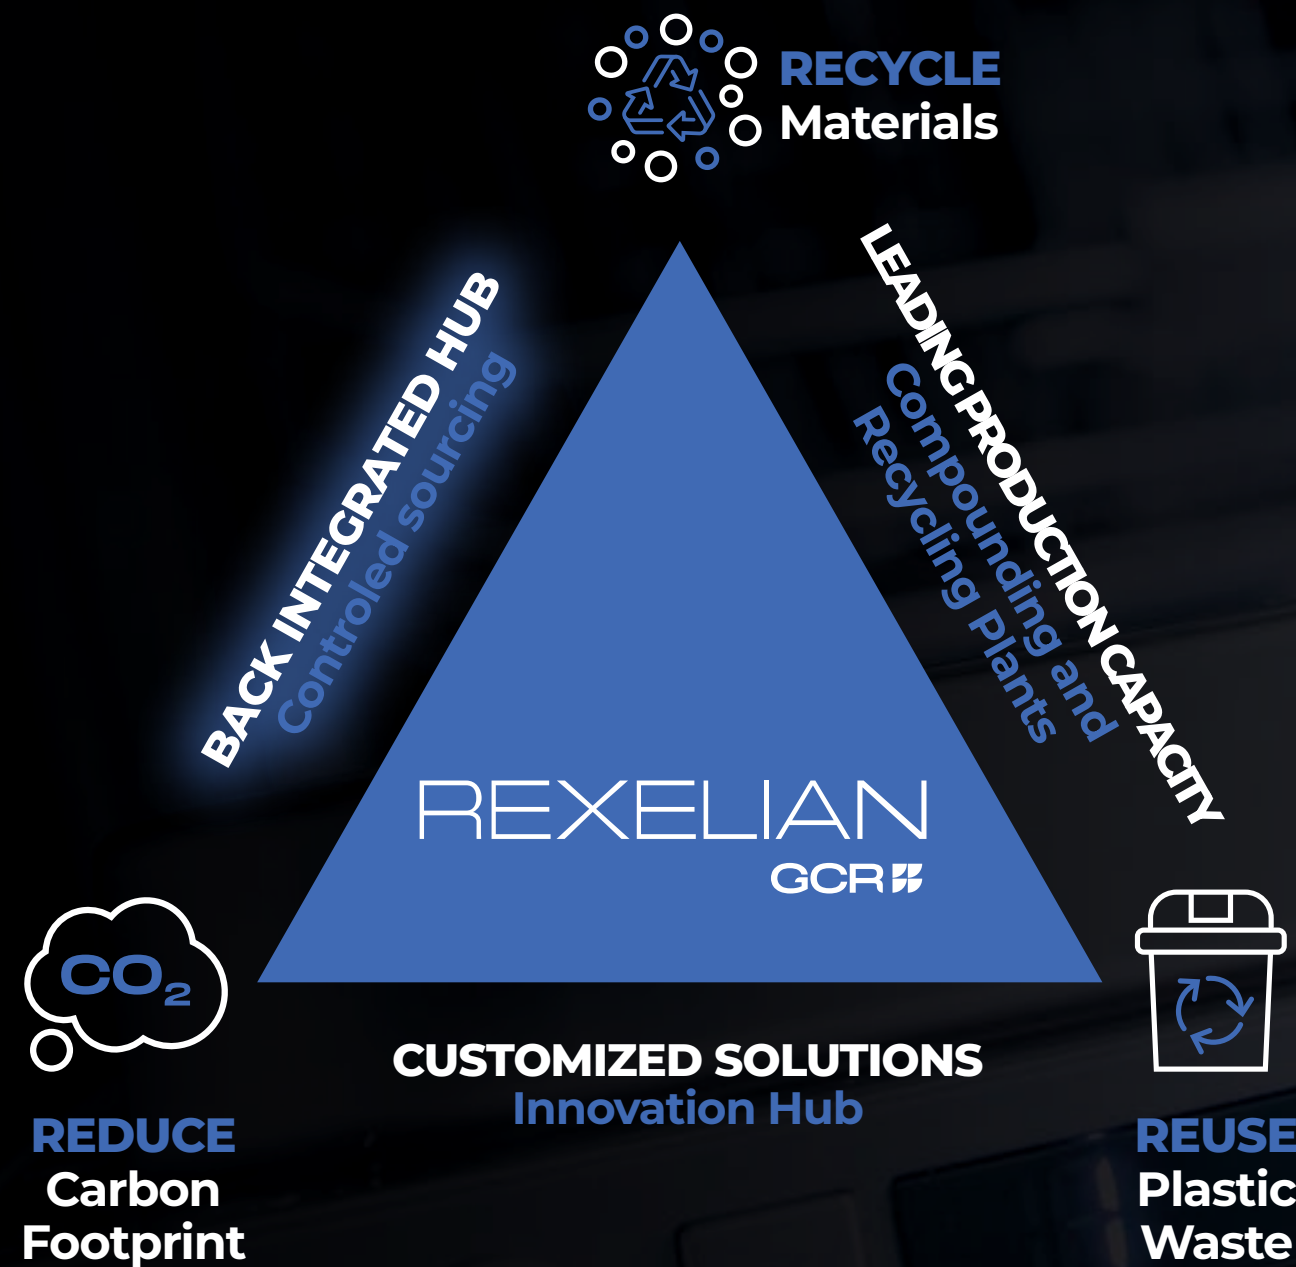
RECYCLE
Materials

BACK INTEGRATED HUB
Controled sourcing

LEADING PRODUCTION CAPACITY
Compounding and Recycling Plants

REXELIAN
GCR

$CO_2$

CUSTOMIZED SOLUTIONS
Innovation Hub

REDUCE
Carbon Footprint

REUSE
Plastic Waste